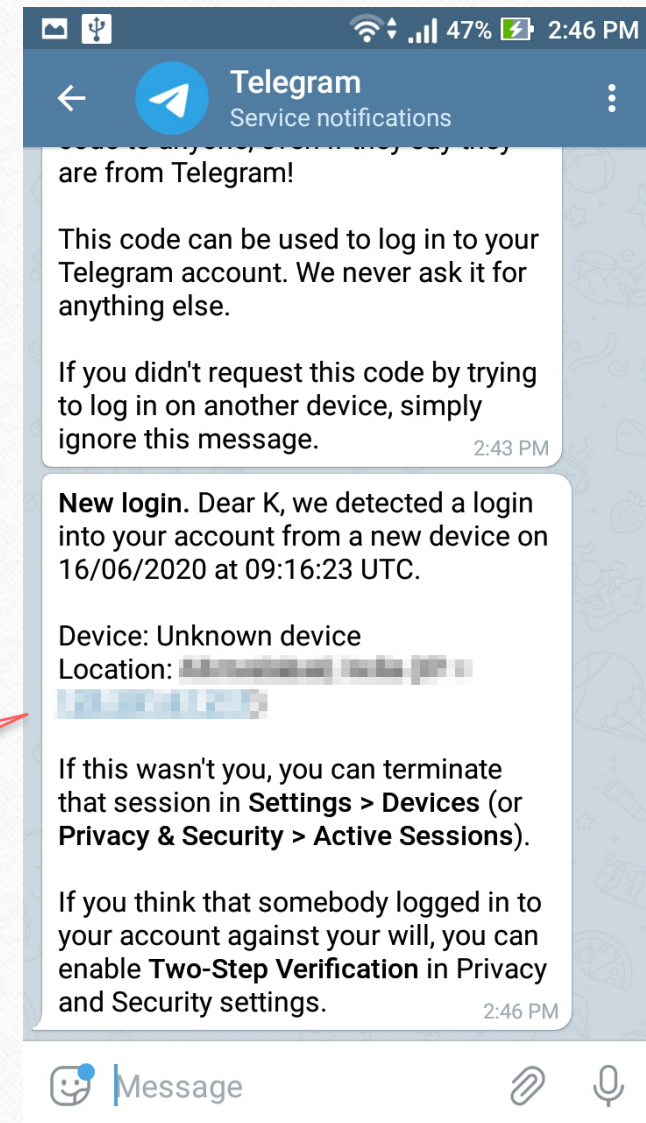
47% 2:46 PM

Telegram
Service notifications

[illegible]
are from Telegram!

This code can be used to log in to your Telegram account. We never ask it for anything else.

If you didn't request this code by trying to log in on another device, simply ignore this message.
2:43 PM

New login. Dear K, we detected a login into your account from a new device on 16/06/2020 at 09:16:23 UTC.

Device: Unknown device
Location: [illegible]

If this wasn't you, you can terminate that session in Settings > Devices (or Privacy & Security > Active Sessions).

If you think that somebody logged in to your account against your will, you can enable Two-Step Verification in Privacy and Security settings.
2:46 PM

Message